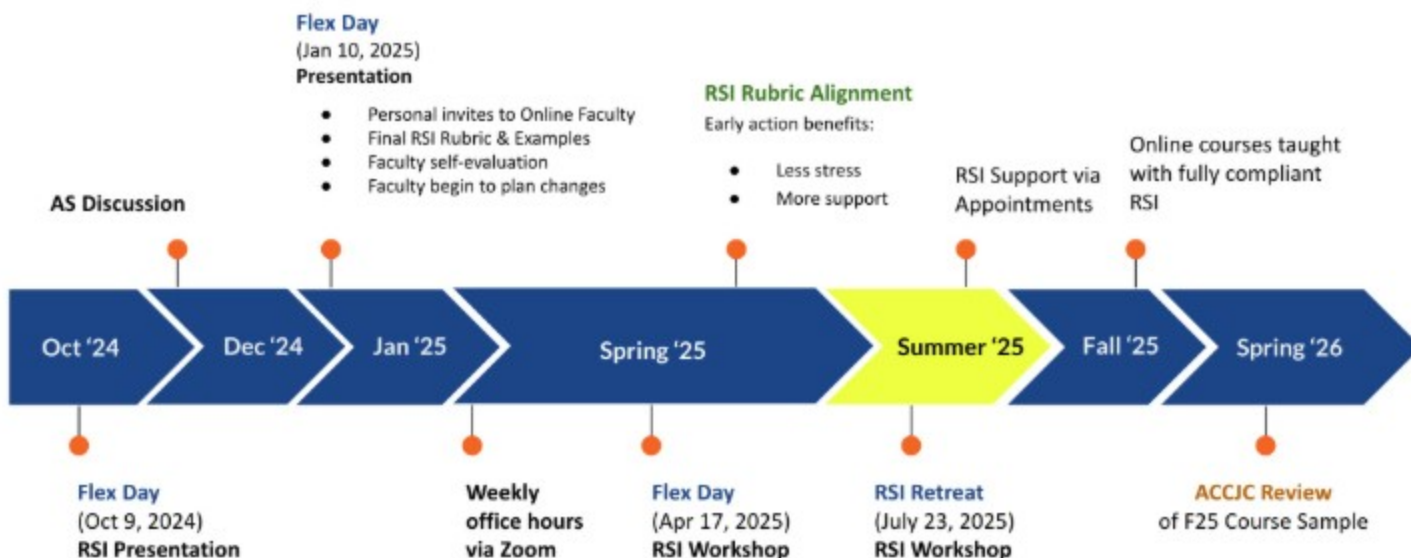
Flex Day
(Jan 10, 2025)
**Presentation**

- Personal invites to Online Faculty
- Final RSI Rubric & Examples
- Faculty self-evaluation
- Faculty begin to plan changes

AS Discussion

RSI Rubric Alignment
Early action benefits:

- Less stress
- More support

RSI Support via Appointments

Online courses taught with fully compliant RSI

Oct '24
Dec '24
Jan '25
Spring '25
Summer '25
Fall '25
Spring '26

Flex Day
(Oct 9, 2024)
RSI Presentation

Weekly office hours via Zoom

Flex Day
(Apr 17, 2025)
RSI Workshop

RSI Retreat
(July 23, 2025)
RSI Workshop

ACCJC Review
of F25 Course Sample